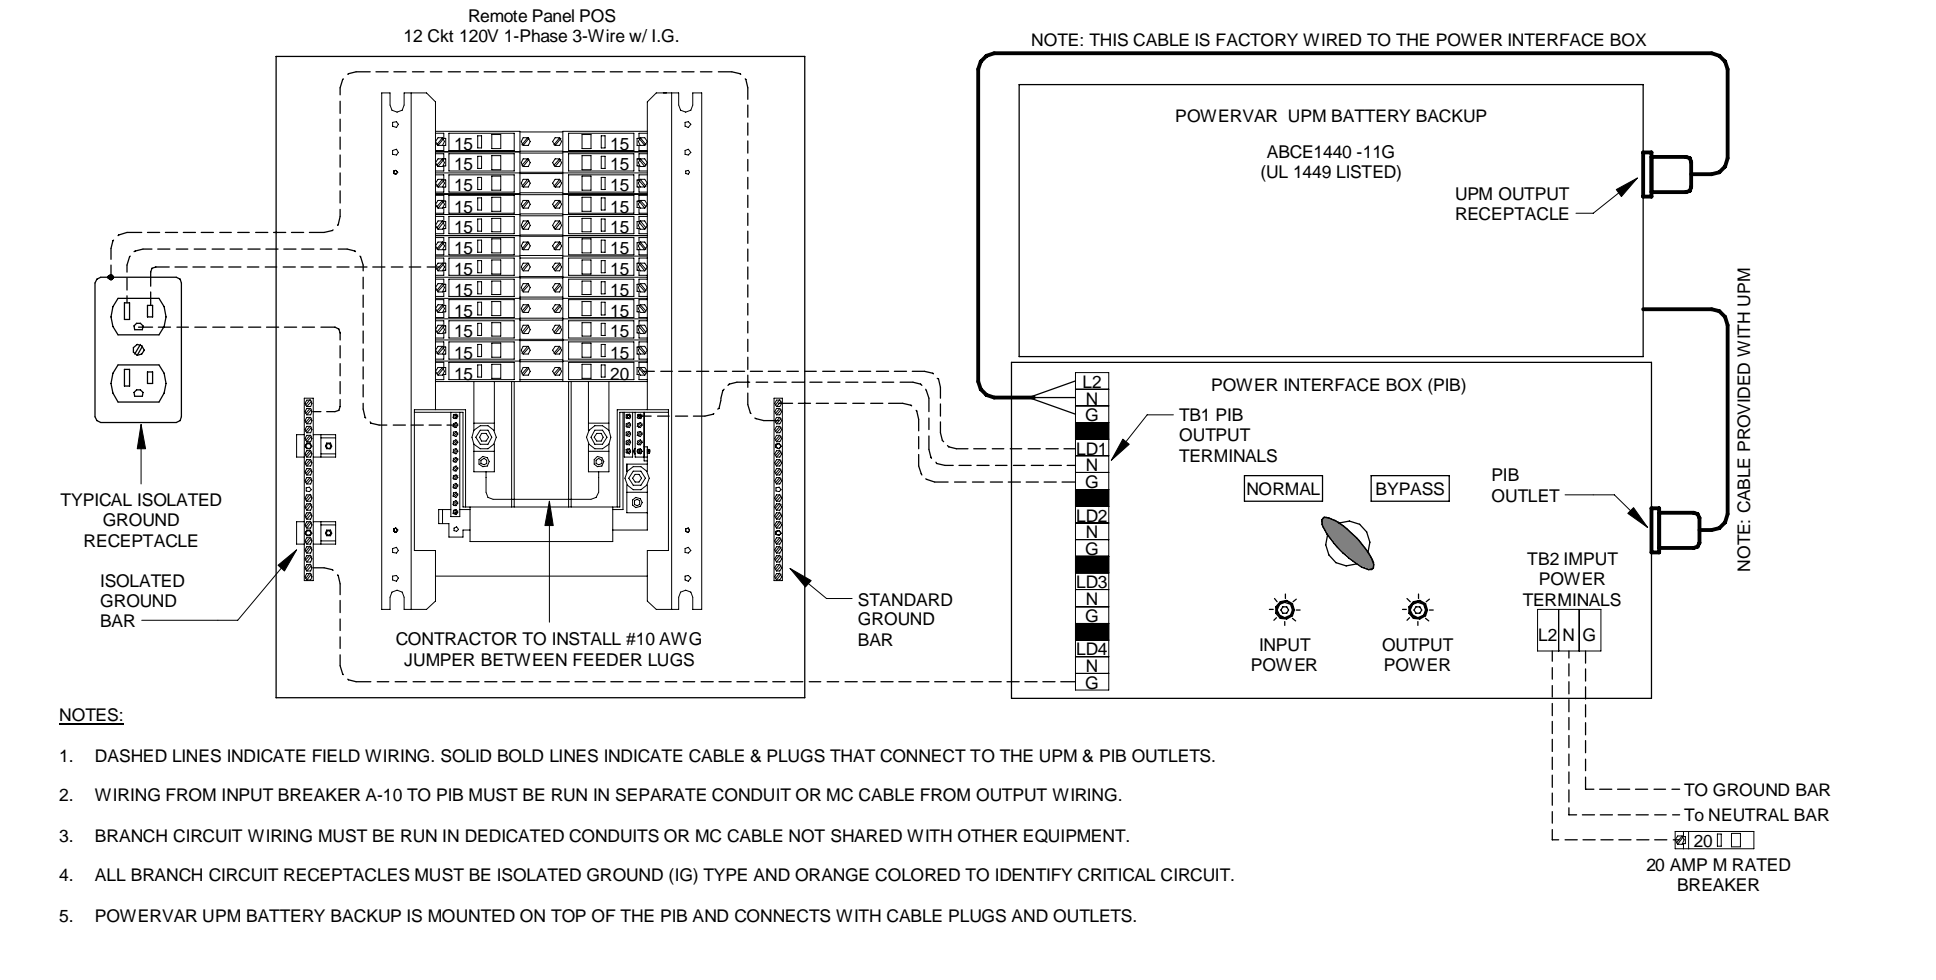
Remote Panel POS
12 Ckt 120V 1-Phase 3-Wire w/ I.G.

NOTE: THIS CABLE IS FACTORY WIRED TO THE POWER INTERFACE BOX

POWERVAR UPM BATTERY BACKUP

ABCE1440 -11G
(UL 1449 LISTED)

UPM OUTPUT RECEPTACLE

15 15 15 15 15 15 15 15 15 15 15 15
15 15 15 15 15 15 15 15 15 15 15 20

NOTE: CABLE PROVIDED WITH UPM

POWER INTERFACE BOX (PIB)

L2
N
G
LD1
N
G
LD2
N
G
LD3
N
G
LD4
N
G

TB1 PIB OUTPUT TERMINALS

NORMAL

BYPASS

PIB OUTLET

TB2 IMPUT POWER TERMINALS

L2 N G

INPUT POWER

OUTPUT POWER

TYPICAL ISOLATED GROUND RECEPTACLE

ISOLATED GROUND BAR

CONTRACTOR TO INSTALL #10 AWG JUMPER BETWEEN FEEDER LUGS

STANDARD GROUND BAR

NOTES:

1. DASHED LINES INDICATE FIELD WIRING. SOLID BOLD LINES INDICATE CABLE & PLUGS THAT CONNECT TO THE UPM & PIB OUTLETS.

2. WIRING FROM INPUT BREAKER A-10 TO PIB MUST BE RUN IN SEPARATE CONDUIT OR MC CABLE FROM OUTPUT WIRING.

3. BRANCH CIRCUIT WIRING MUST BE RUN IN DEDICATED CONDUITS OR MC CABLE NOT SHARED WITH OTHER EQUIPMENT.

4. ALL BRANCH CIRCUIT RECEPTACLES MUST BE ISOLATED GROUND (IG) TYPE AND ORANGE COLORED TO IDENTIFY CRITICAL CIRCUIT.

5. POWERVAR UPM BATTERY BACKUP IS MOUNTED ON TOP OF THE PIB AND CONNECTS WITH CABLE PLUGS AND OUTLETS.

TO GROUND BAR
To NEUTRAL BAR
20
20 AMP M RATED BREAKER